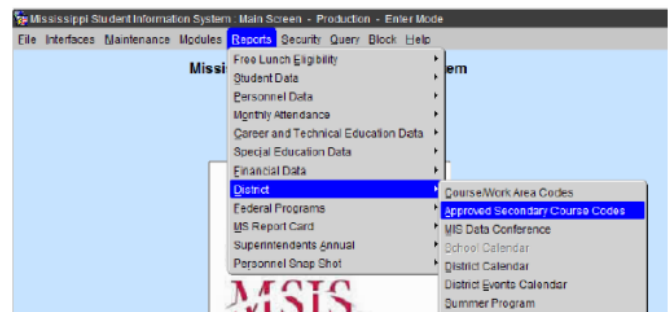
Mississippi Student Information System : Main Screen - Production - Enter Mode

File Interfaces Maintenance Modules Reports Security Query Block Help

Missi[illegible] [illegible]em

Free Lunch Eligibility
Student Data
Personnel Data
Monthly Attendance
Career and Technical Education Data
Special Education Data
Financial Data
District
Federal Programs
MS Report Card
Superintendents Annual
Personnel Snap Shot

Course/Work Area Codes
Approved Secondary Course Codes
MIS Data Conference
School Calendar
District Calendar
District Events Calendar
Summer Program

MSIS